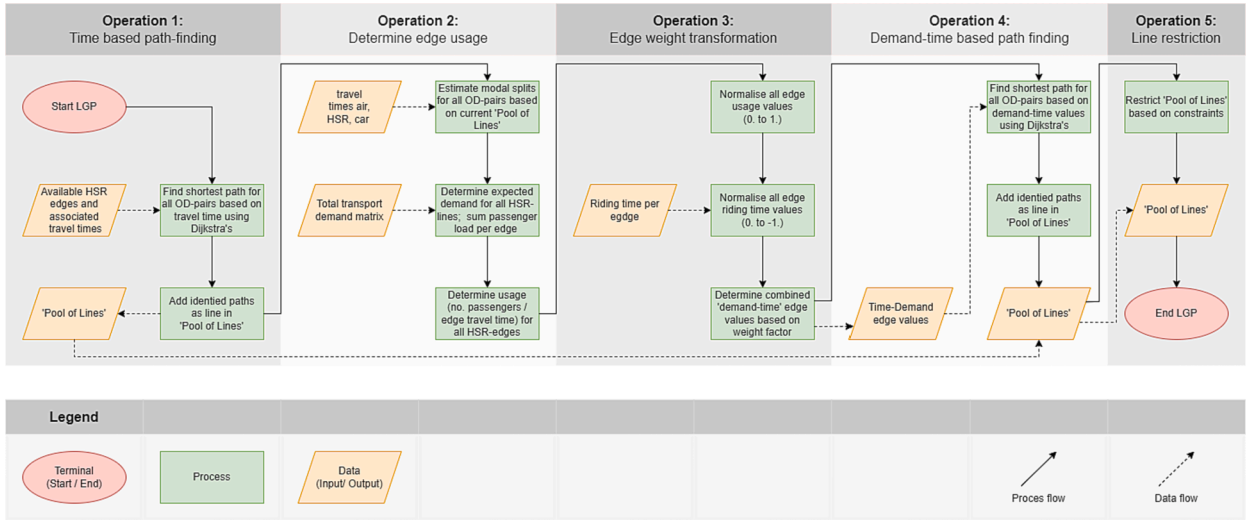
Operation 1:
Time based path-finding

Operation 2:
Determine edge usage

Operation 3:
Edge weight transformation

Operation 4:
Demand-time based path finding

Operation 5:
Line restriction

Start LGP

Available HSR edges and associated travel times

Find shortest path for all OD-pairs based on travel time using Dijkstra's

'Pool of Lines'

Add identied paths as line in 'Pool of Lines'

travel times air, HSR, car

Estimate modal splits for all OD-pairs based on current 'Pool of Lines'

Total transport demand matrix

Determine expected demand for all HSR-lines; sum passenger load per edge

Determine usage (no. passengers / edge travel time) for all HSR-edges

Normalise all edge usage values (0. to 1.)

Riding time per egdge

Normalise all edge riding time values (0. to -1.)

Determine combined 'demand-time' edge values based on weight factor

Time-Demand edge values

Find shortest path for all OD-pairs based on demand-time values using Dijkstra's

Add identied paths as line in 'Pool of Lines'

'Pool of Lines'

Restrict 'Pool of Lines' based on constraints

'Pool of Lines'

End LGP

Legend

Terminal (Start / End)

Process

Data (Input/ Output)

Proces flow

Data flow